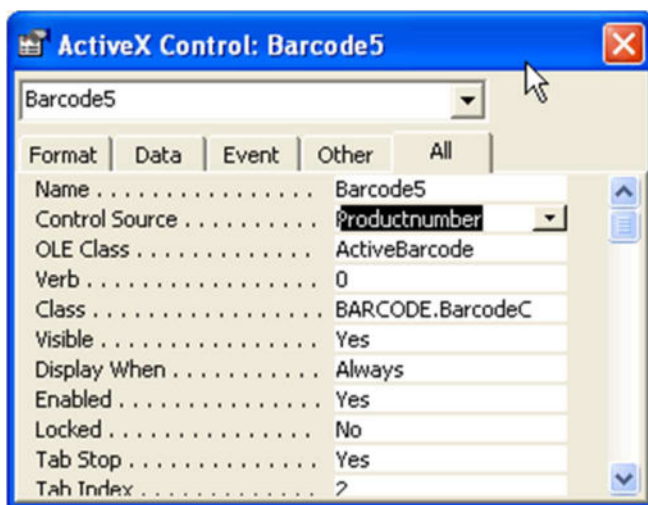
ActiveX Control: Barcode5

Barcode5

Format | Data | Event | Other | All

| | |
|---|---|
| Name . . . . . . . . . . . . . . . | Barcode5 |
| Control Source . . . . . . . . . . | Productnumber |
| OLE Class . . . . . . . . . . . . | ActiveBarcode |
| Verb . . . . . . . . . . . . . . . | 0 |
| Class . . . . . . . . . . . . . . . | BARCODE.BarcodeC |
| Visible . . . . . . . . . . . . . . | Yes |
| Display When . . . . . . . . . . | Always |
| Enabled . . . . . . . . . . . . . | Yes |
| Locked . . . . . . . . . . . . . . | No |
| Tab Stop . . . . . . . . . . . . . | Yes |
| Tab Index . . . . . . . . . . . . | 2 |